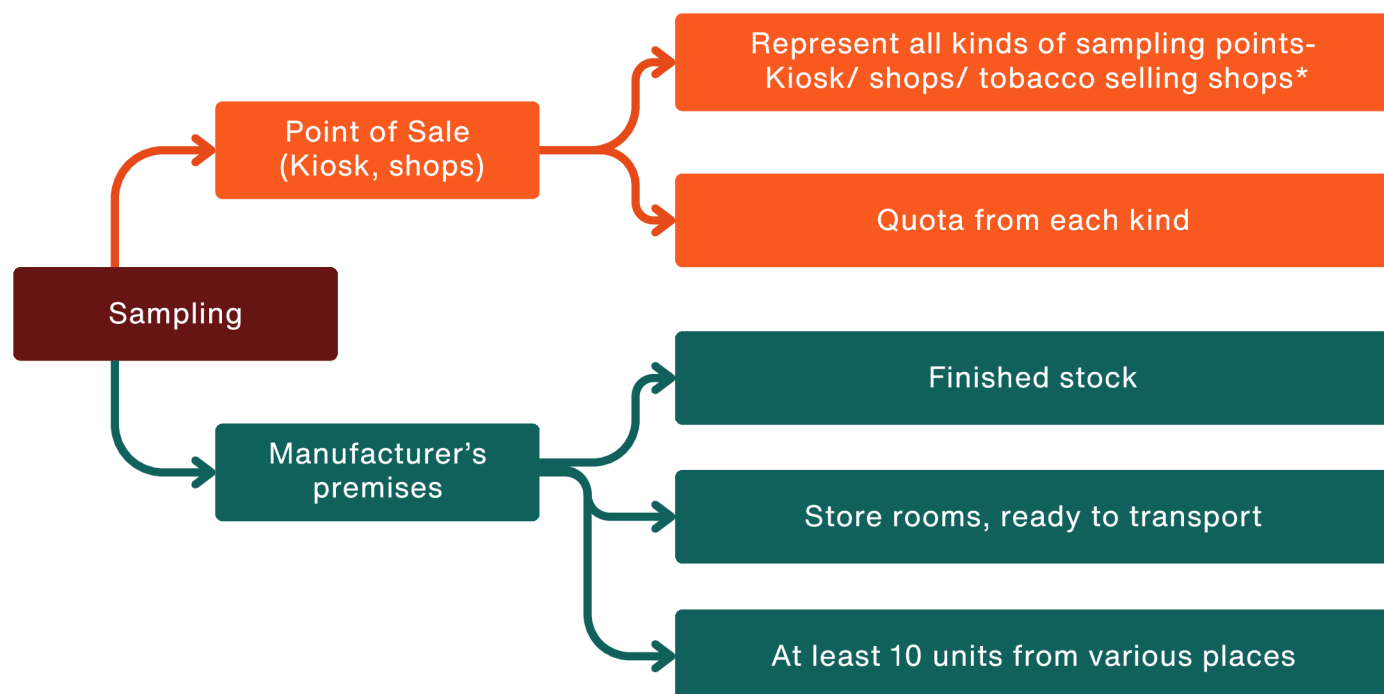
Sampling

Point of Sale (Kiosk, shops)

Represent all kinds of sampling points- Kiosk/ shops/ tobacco selling shops*

Quota from each kind

Manufacturer’s premises

Finished stock

Store rooms, ready to transport

At least 10 units from various places